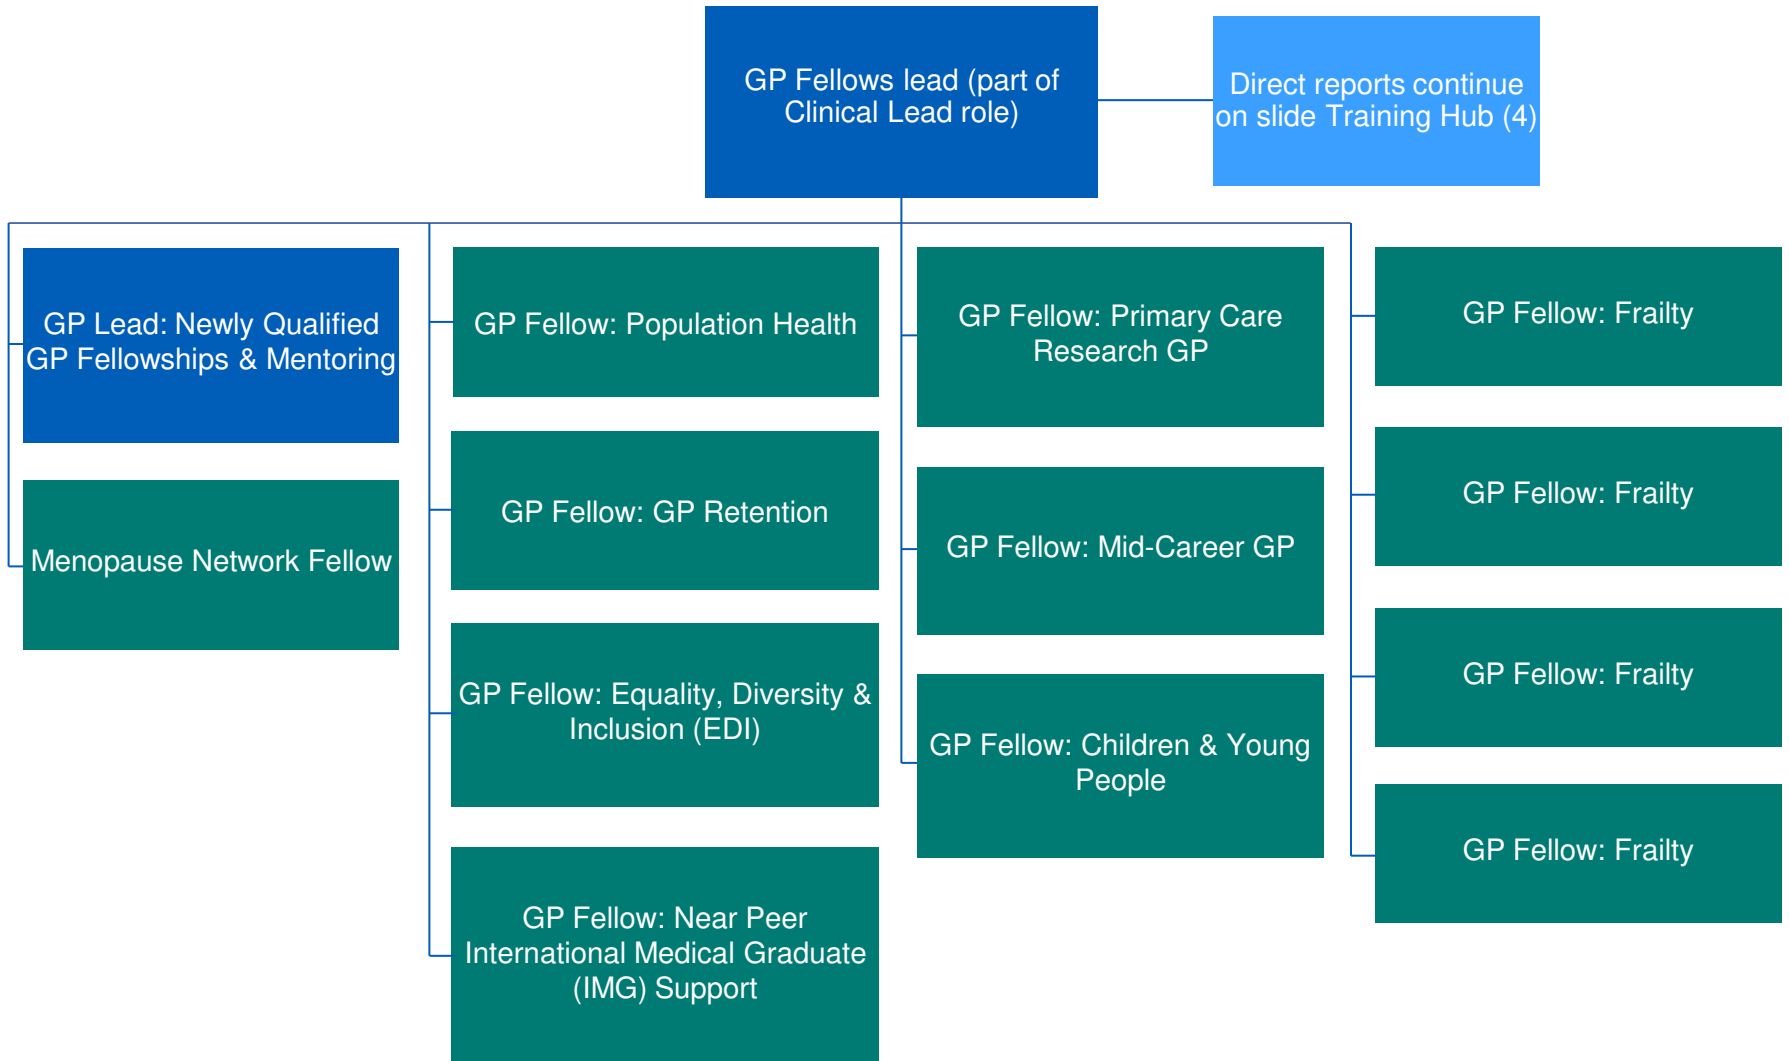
GP Fellows lead (part of Clinical Lead role)

Direct reports continue on slide Training Hub (4)

GP Lead: Newly Qualified GP Fellowships & Mentoring

Menopause Network Fellow

GP Fellow: Population Health

GP Fellow: GP Retention

GP Fellow: Equality, Diversity & Inclusion (EDI)

GP Fellow: Near Peer International Medical Graduate (IMG) Support

GP Fellow: Primary Care Research GP

GP Fellow: Mid-Career GP

GP Fellow: Children & Young People

GP Fellow: Frailty

GP Fellow: Frailty

GP Fellow: Frailty

GP Fellow: Frailty